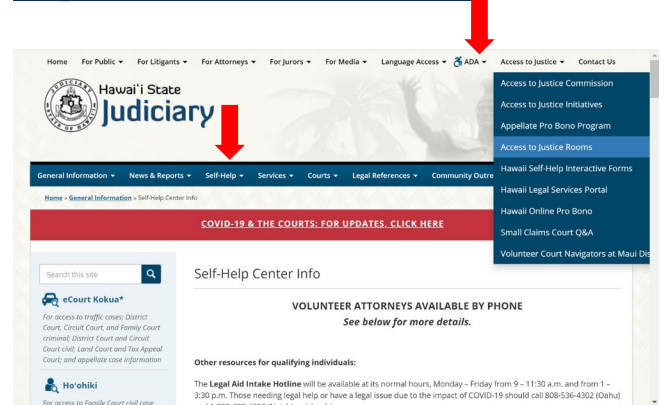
Home For Public ▾ For Litigants ▾ For Attorneys ▾ For Jurors ▾ For Media ▾ Language Access ▾ ADA ▾ Access to Justice ▾ Contact Us

JUDICIARY STATE OF HAWAII

Hawai'i State Judiciary

Access to Justice Commission
Access to Justice Initiatives
Appellate Pro Bono Program
Access to Justice Rooms
Hawaii Self-Help Interactive Forms
Hawaii Legal Services Portal
Hawaii Online Pro Bono
Small Claims Court Q&A
Volunteer Court Navigators at Maui Dis

General Information ▾ News & Reports ▾ Self-Help ▾ Services ▾ Courts ▾ Legal References ▾ Community Outre

Home » General Information » Self-Help Center Info

COVID-19 & THE COURTS: FOR UPDATES, CLICK HERE

Search this site

eCourt Kokua*

For access to traffic cases; District Court, Circuit Court, and Family Court criminal; District Court and Circuit Court civil; Land Court and Tax Appeal Court; and appellate case information

Ho'ohiki

For access to Family Court civil case

Self-Help Center Info

VOLUNTEER ATTORNEYS AVAILABLE BY PHONE
See below for more details.

Other resources for qualifying individuals:

The Legal Aid Intake Hotline will be available at its normal hours, Monday – Friday from 9 – 11:30 a.m. and from 1 – 3:30 p.m. Those needing legal help or have a legal issue due to the impact of COVID-19 should call 808-536-4302 (Oahu) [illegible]